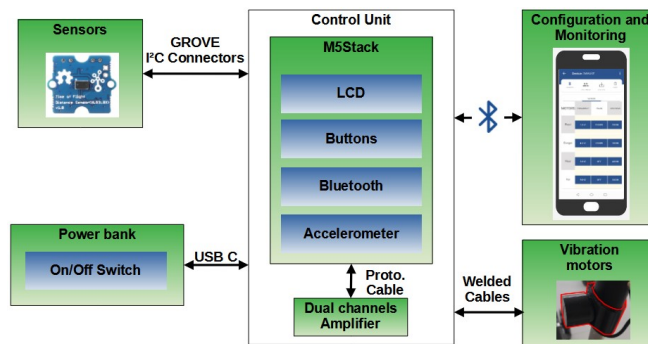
Sensors

GROVE
I²C Connectors

Control Unit

M5Stack

LCD

Buttons

Bluetooth

Accelerometer

Configuration and Monitoring

Power bank

On/Off Switch

USB C

Proto. Cable

Dual channels Amplifier

Welded Cables

Vibration motors